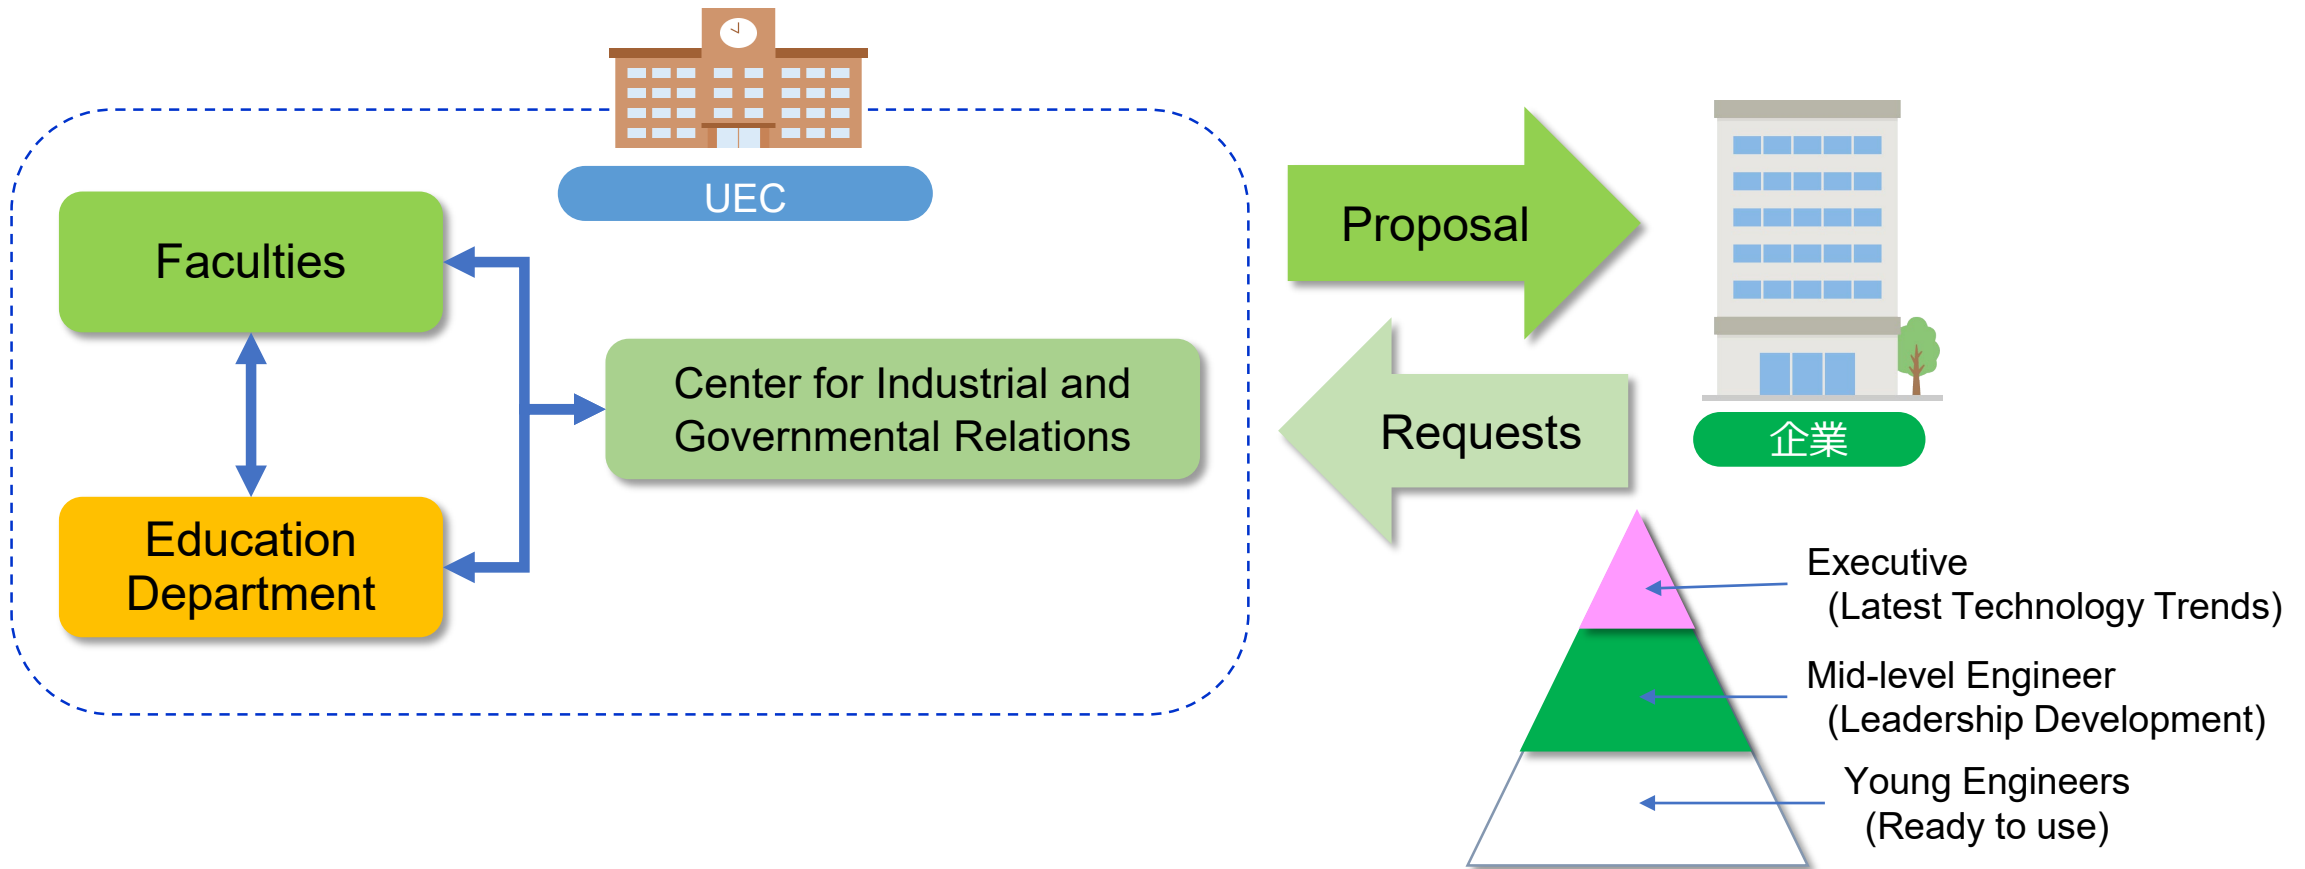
UEC

Faculties

Center for Industrial and Governmental Relations

Education Department

Proposal

Requests

企業

Executive
(Latest Technology Trends)

Mid-level Engineer
(Leadership Development)

Young Engineers
(Ready to use)